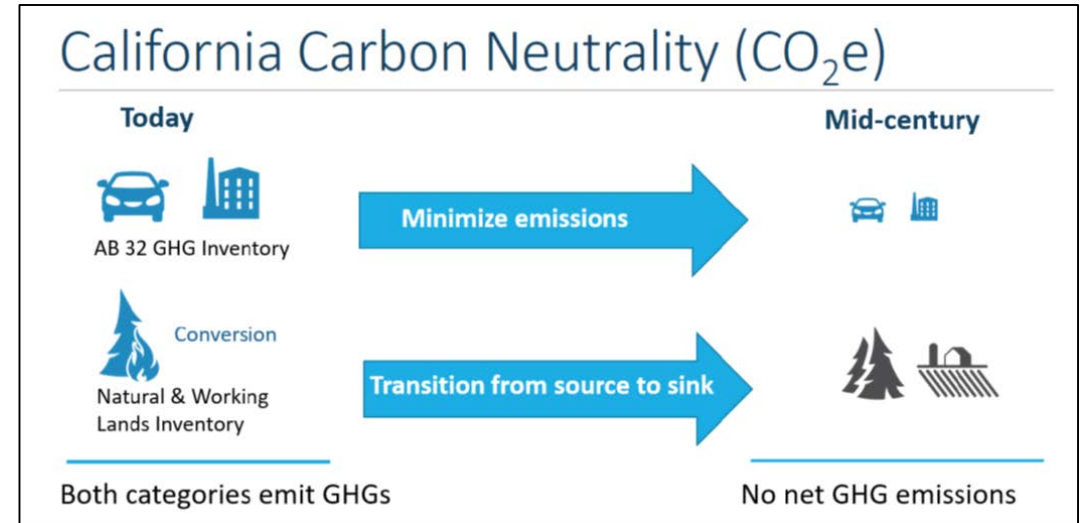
California Carbon Neutrality ($CO_2e$)

Today

Mid-century

AB 32 GHG Inventory

Minimize emissions

Conversion

Natural & Working Lands Inventory

Transition from source to sink

Both categories emit GHGs

No net GHG emissions